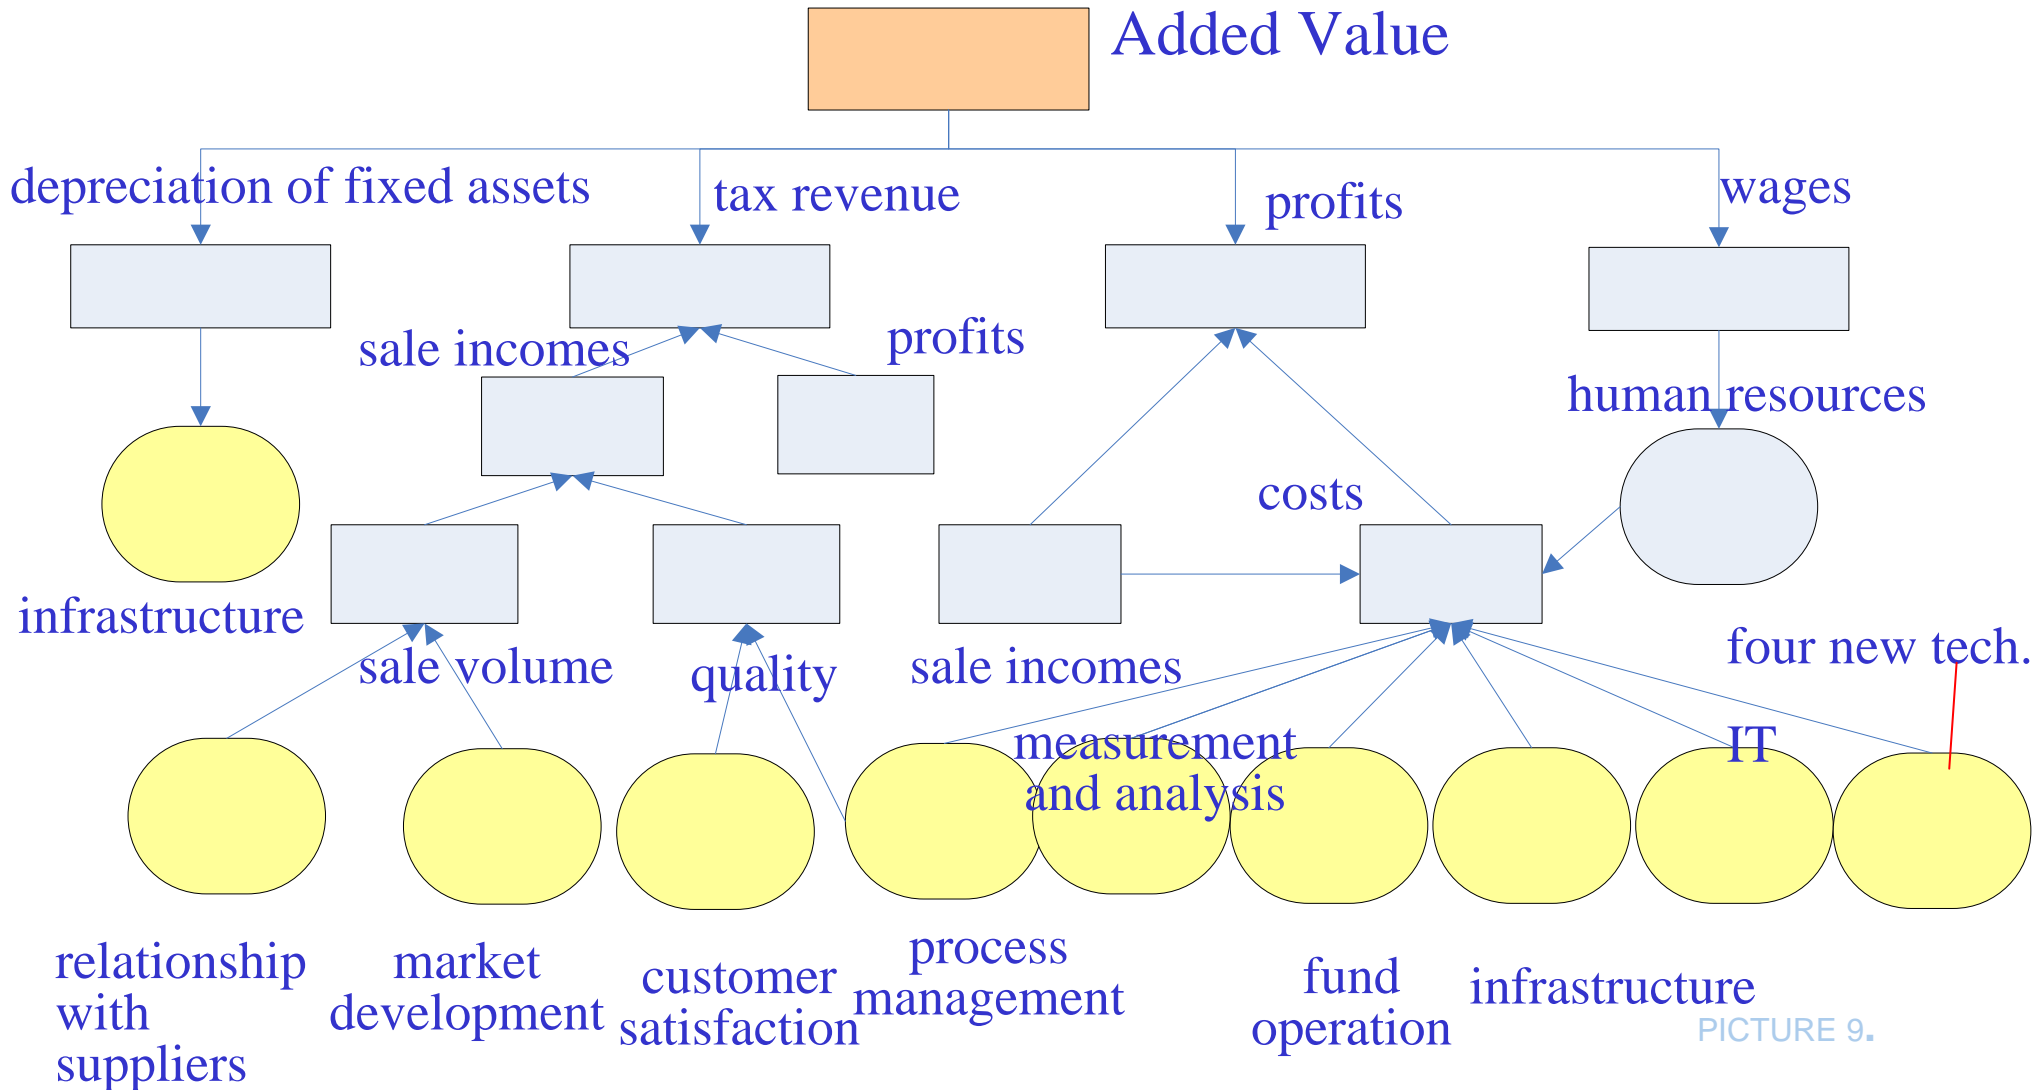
Added Value

depreciation of fixed assets

tax revenue

profits

wages

sale incomes

profits

human resources

infrastructure

costs

sale volume

quality

sale incomes

four new tech.

measurement and analysis

IT

relationship with suppliers

market development

customer satisfaction

process management

fund operation

infrastructure

PICTURE 9.